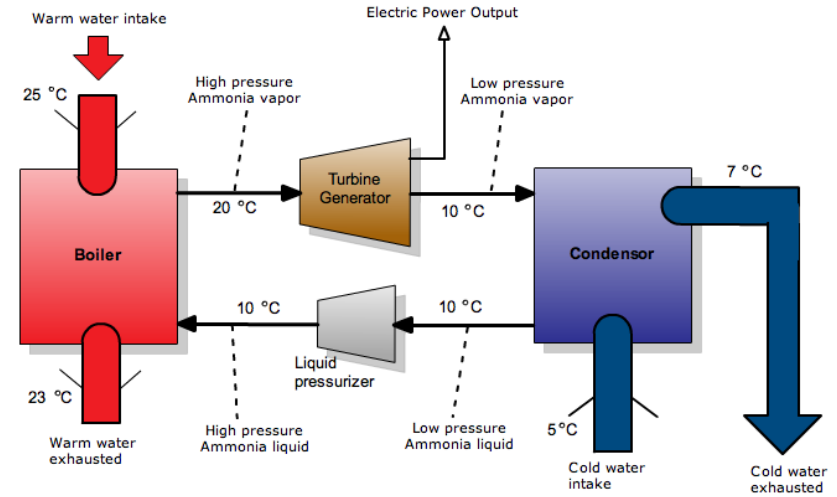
Warm water intake

Electric Power Output

25 °C

High pressure
Ammonia vapor

Low pressure
Ammonia vapor

7 °C

Turbine
Generator

20 °C

10 °C

Boiler

Condensor

10 °C

10 °C

Liquid
pressurizer

23 °C

High pressure
Ammonia liquid

Low pressure
Ammonia liquid

5°C

Warm water
exhausted

Cold water
intake

Cold water
exhausted